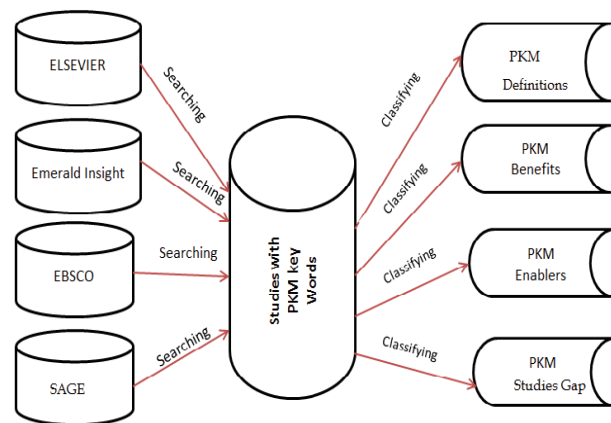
ELSEVIER

Searching

Emerald Insight

Searching

EBSCO

Searching

SAGE

Searching

Studies with PKM key Words

Classifying

PKM Definitions

Classifying

PKM Benefits

Classifying

PKM Enablers

Classifying

PKM Studies Gap